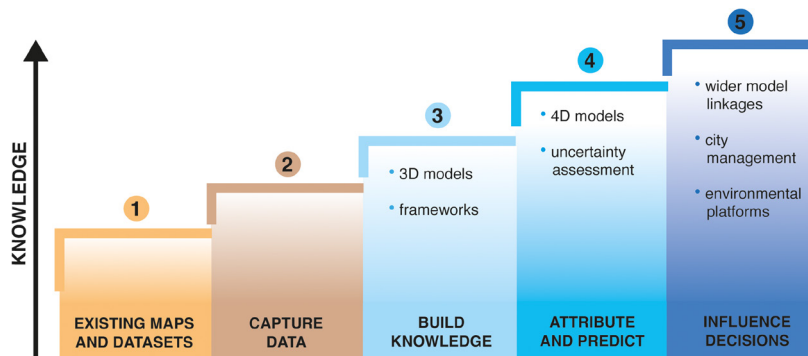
KNOWLEDGE

1
EXISTING MAPS AND DATASETS

2
CAPTURE DATA

3
• 3D models
• frameworks
BUILD KNOWLEDGE

4
• 4D models
• uncertainty assessment
ATTRIBUTE AND PREDICT

5
• wider model linkages
• city management
• environmental platforms
INFLUENCE DECISIONS